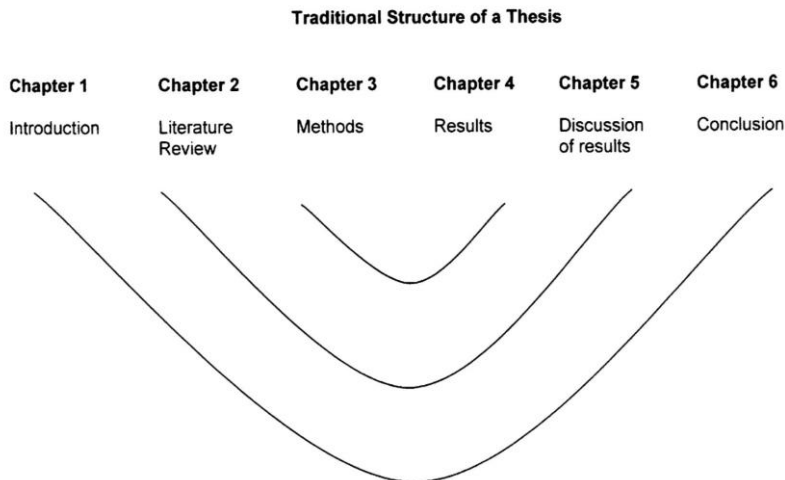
Traditional Structure of a Thesis

| Chapter 1 | Chapter 2 | Chapter 3 | Chapter 4 | Chapter 5 | Chapter 6 |
|---|---|---|---|---|---|
| Introduction | Literature Review | Methods | Results | Discussion of results | Conclusion |